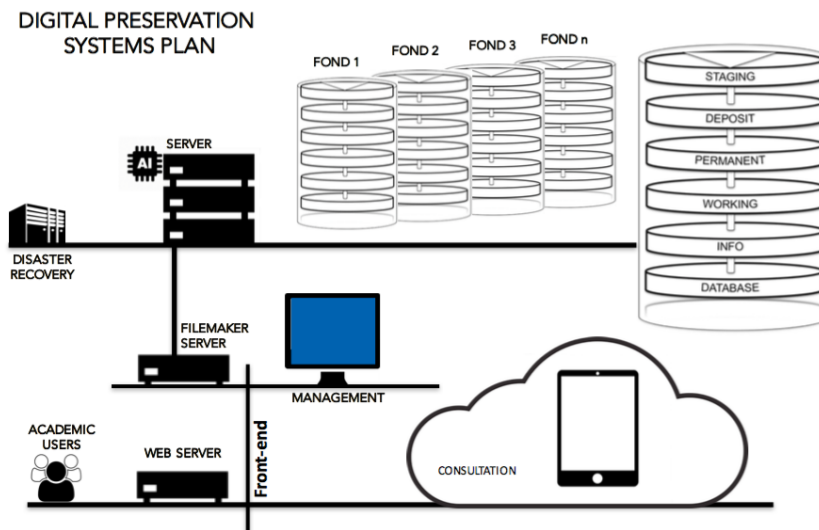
DIGITAL PRESERVATION SYSTEMS PLAN

FOND 1

FOND 2

FOND 3

FOND n

STAGING

DEPOSIT

PERMANENT

WORKING

INFO

DATABASE

AI

SERVER

DISASTER RECOVERY

FILEMAKER SERVER

MANAGEMENT

ACADEMIC USERS

WEB SERVER

Front-end

CONSULTATION